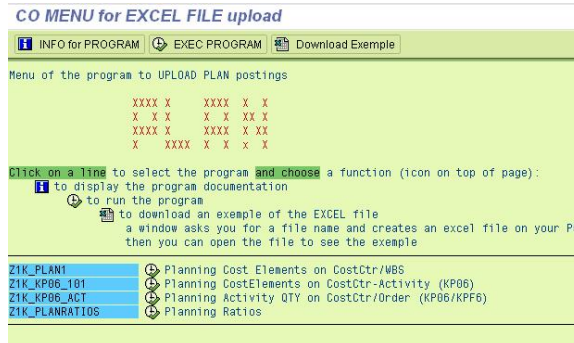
CO MENU for EXCEL FILE upload

INFO for PROGRAM | EXEC PROGRAM | Download Exemple

Menu of the program to UPLOAD PLAN postings

XXXX X    XXXX  X  X
X  X X    X  X  XX X
XXXX X    XXXX  X XX
X    XXXX X  X  X  X

Click on a line to select the program and choose a function (icon on top of page):
to display the program documentation
to run the program
to download an exemple of the EXCEL file
a window asks you for a file name and creates an excel file on your P
then you can open the file to see the exemple

| | |
|---|---|
| Z1K_PLAN1 | Planning Cost Elements on CostCtr/WBS |
| Z1K_KP06_101 | Planning CostElements on CostCtr-Activity (KP06) |
| Z1K_KP06_ACT | Planning Activity QTY on CostCtr/Order (KP06/KPF6) |
| Z1K_PLANRATIOS | Planning Ratios |